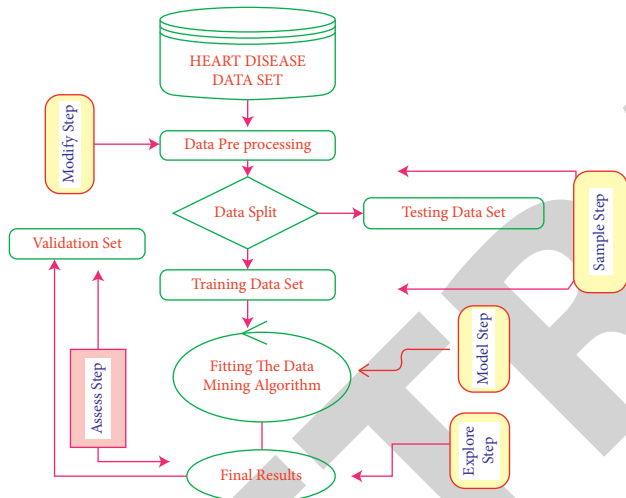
HEART DISEASE DATA SET

Modify Step

Data Pre processing

Data Split

Testing Data Set

Sample Step

Validation Set

Training Data Set

Model Step

Assess Step

Fitting The Data Mining Algorithm

Explore Step

Final Results